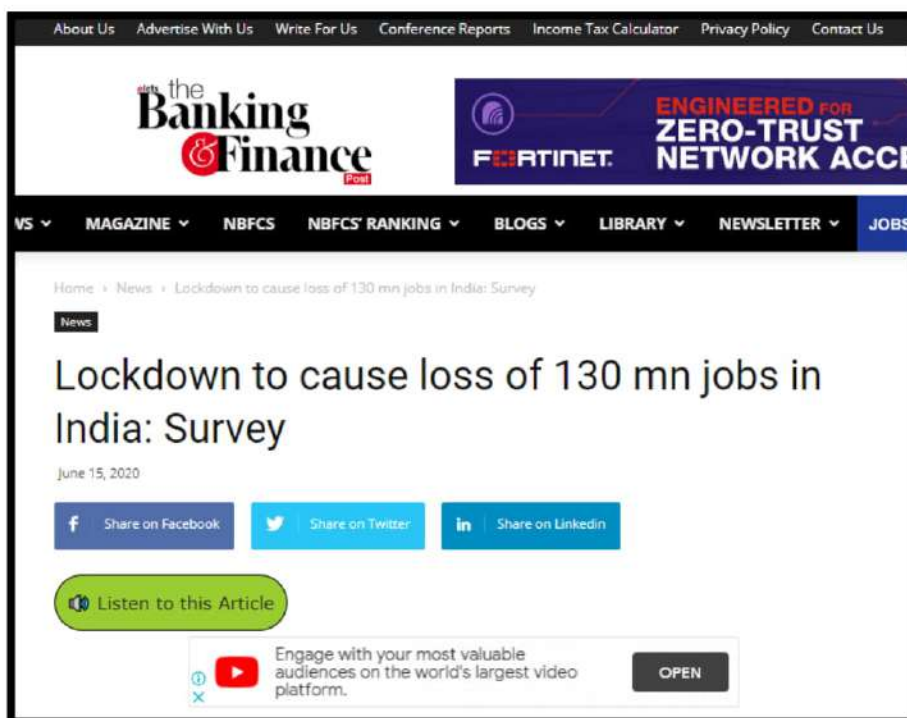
About Us Advertise With Us Write For Us Conference Reports Income Tax Calculator Privacy Policy Contact Us

elets the Banking & Finance Post

FORTINET. ENGINEERED FOR ZERO-TRUST NETWORK ACCE

WS MAGAZINE NBFCS NBFCS' RANKING BLOGS LIBRARY NEWSLETTER JOBS

Home › News › Lockdown to cause loss of 130 mn jobs in India: Survey

News

Lockdown to cause loss of 130 mn jobs in India: Survey

June 15, 2020

Share on Facebook Share on Twitter Share on Linkedin

Listen to this Article

Engage with your most valuable audiences on the world's largest video platform.

OPEN